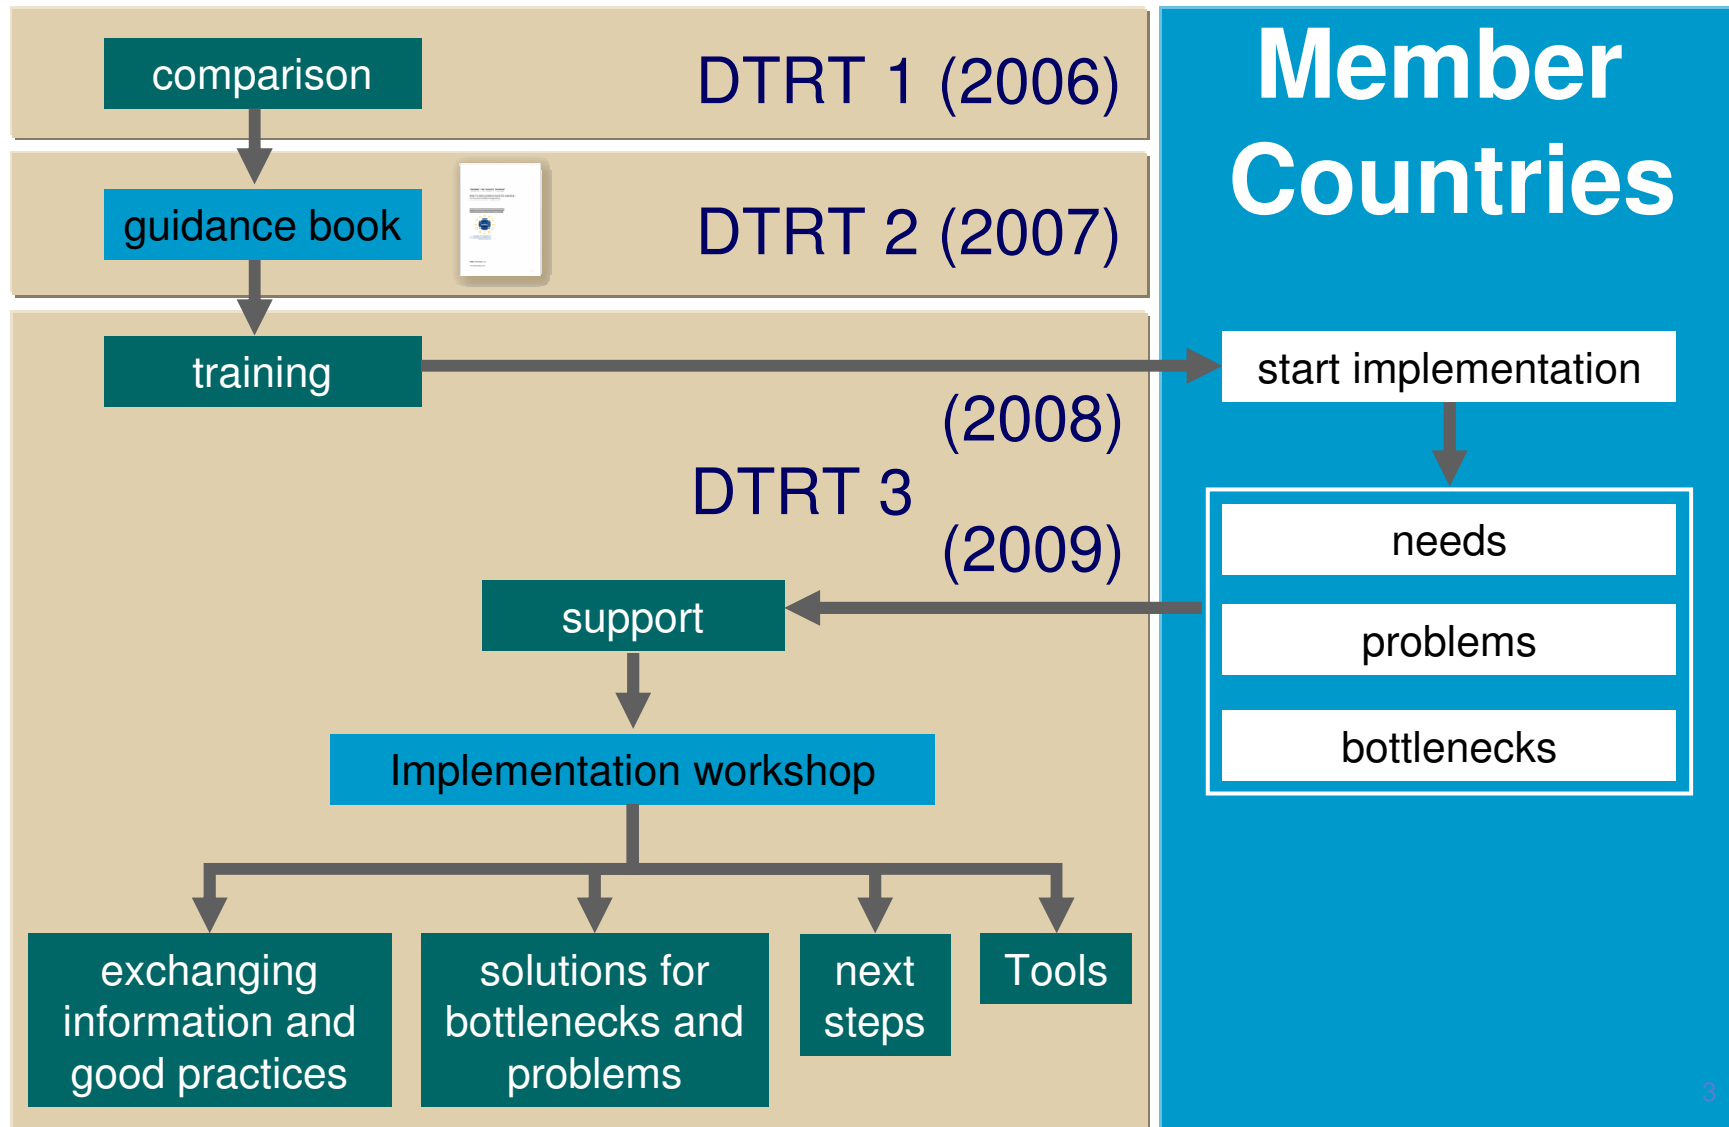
comparison

DTRT 1 (2006)

guidance book

DTRT 2 (2007)

Member Countries

training

start implementation

(2008)

DTRT 3

(2009)

needs

problems

bottlenecks

support

Implementation workshop

exchanging information and good practices

solutions for bottlenecks and problems

next steps

Tools

3